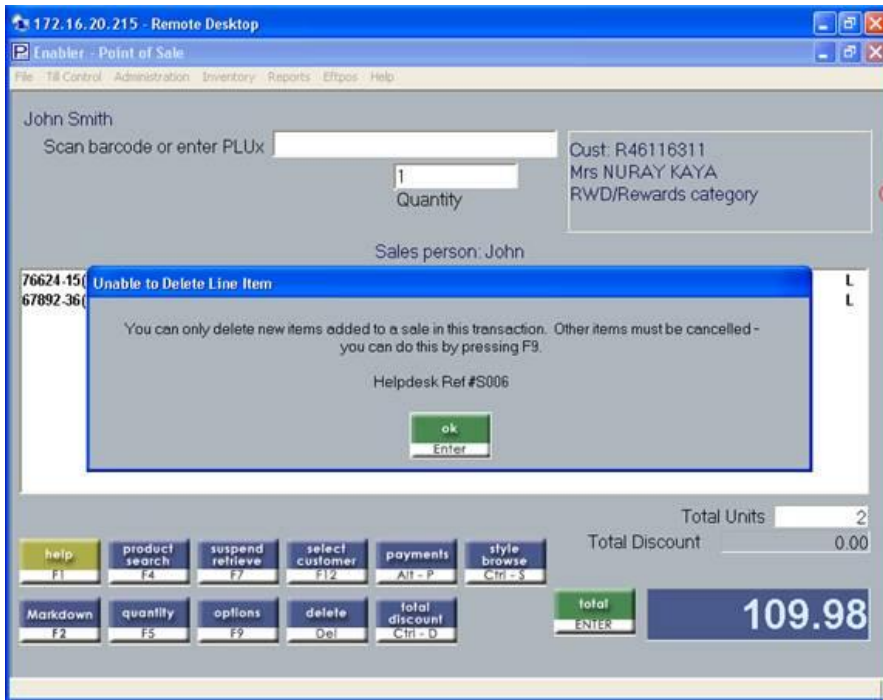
172.16.20.215 - Remote Desktop

Enabler - Point of Sale

File Till Control Administration Inventory Reports Eftpos Help

John Smith

Scan barcode or enter PLUx

1

Quantity

Cust: R46116311
Mrs NURAY KAYA
RWD/Rewards category

Sales person: John

76624-15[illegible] L
67892-36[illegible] L

Unable to Delete Line Item

You can only delete new items added to a sale in this transaction. Other items must be cancelled - you can do this by pressing F9.

Helpdesk Ref #S006

ok
Enter

Total Units 2

Total Discount 0.00

help F1

product search F4

suspend retrieve F7

select customer F12

payments Alt - P

style browse Ctrl - S

Markdown F2

quantity F5

options F9

delete Del

total discount Ctrl - D

total ENTER

109.98